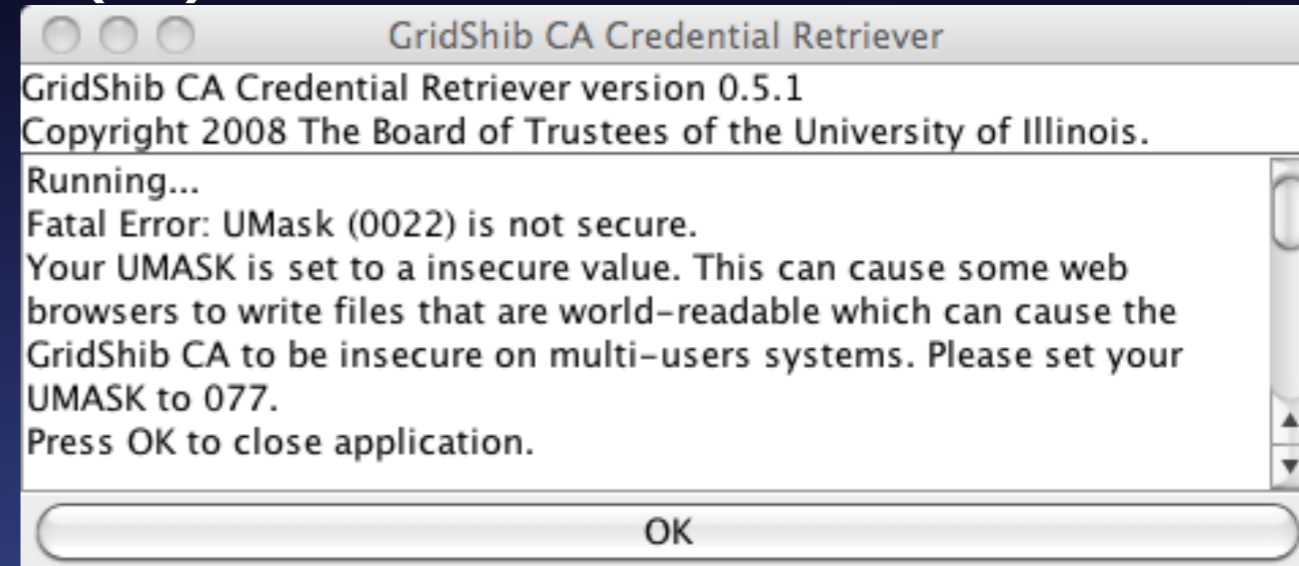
GridShib CA Credential Retriever

GridShib CA Credential Retriever version 0.5.1
Copyright 2008 The Board of Trustees of the University of Illinois.

Running...
Fatal Error: UMask (0022) is not secure.
Your UMASK is set to a insecure value. This can cause some web browsers to write files that are world-readable which can cause the GridShib CA to be insecure on multi-users systems. Please set your UMASK to 077.
Press OK to close application.

OK